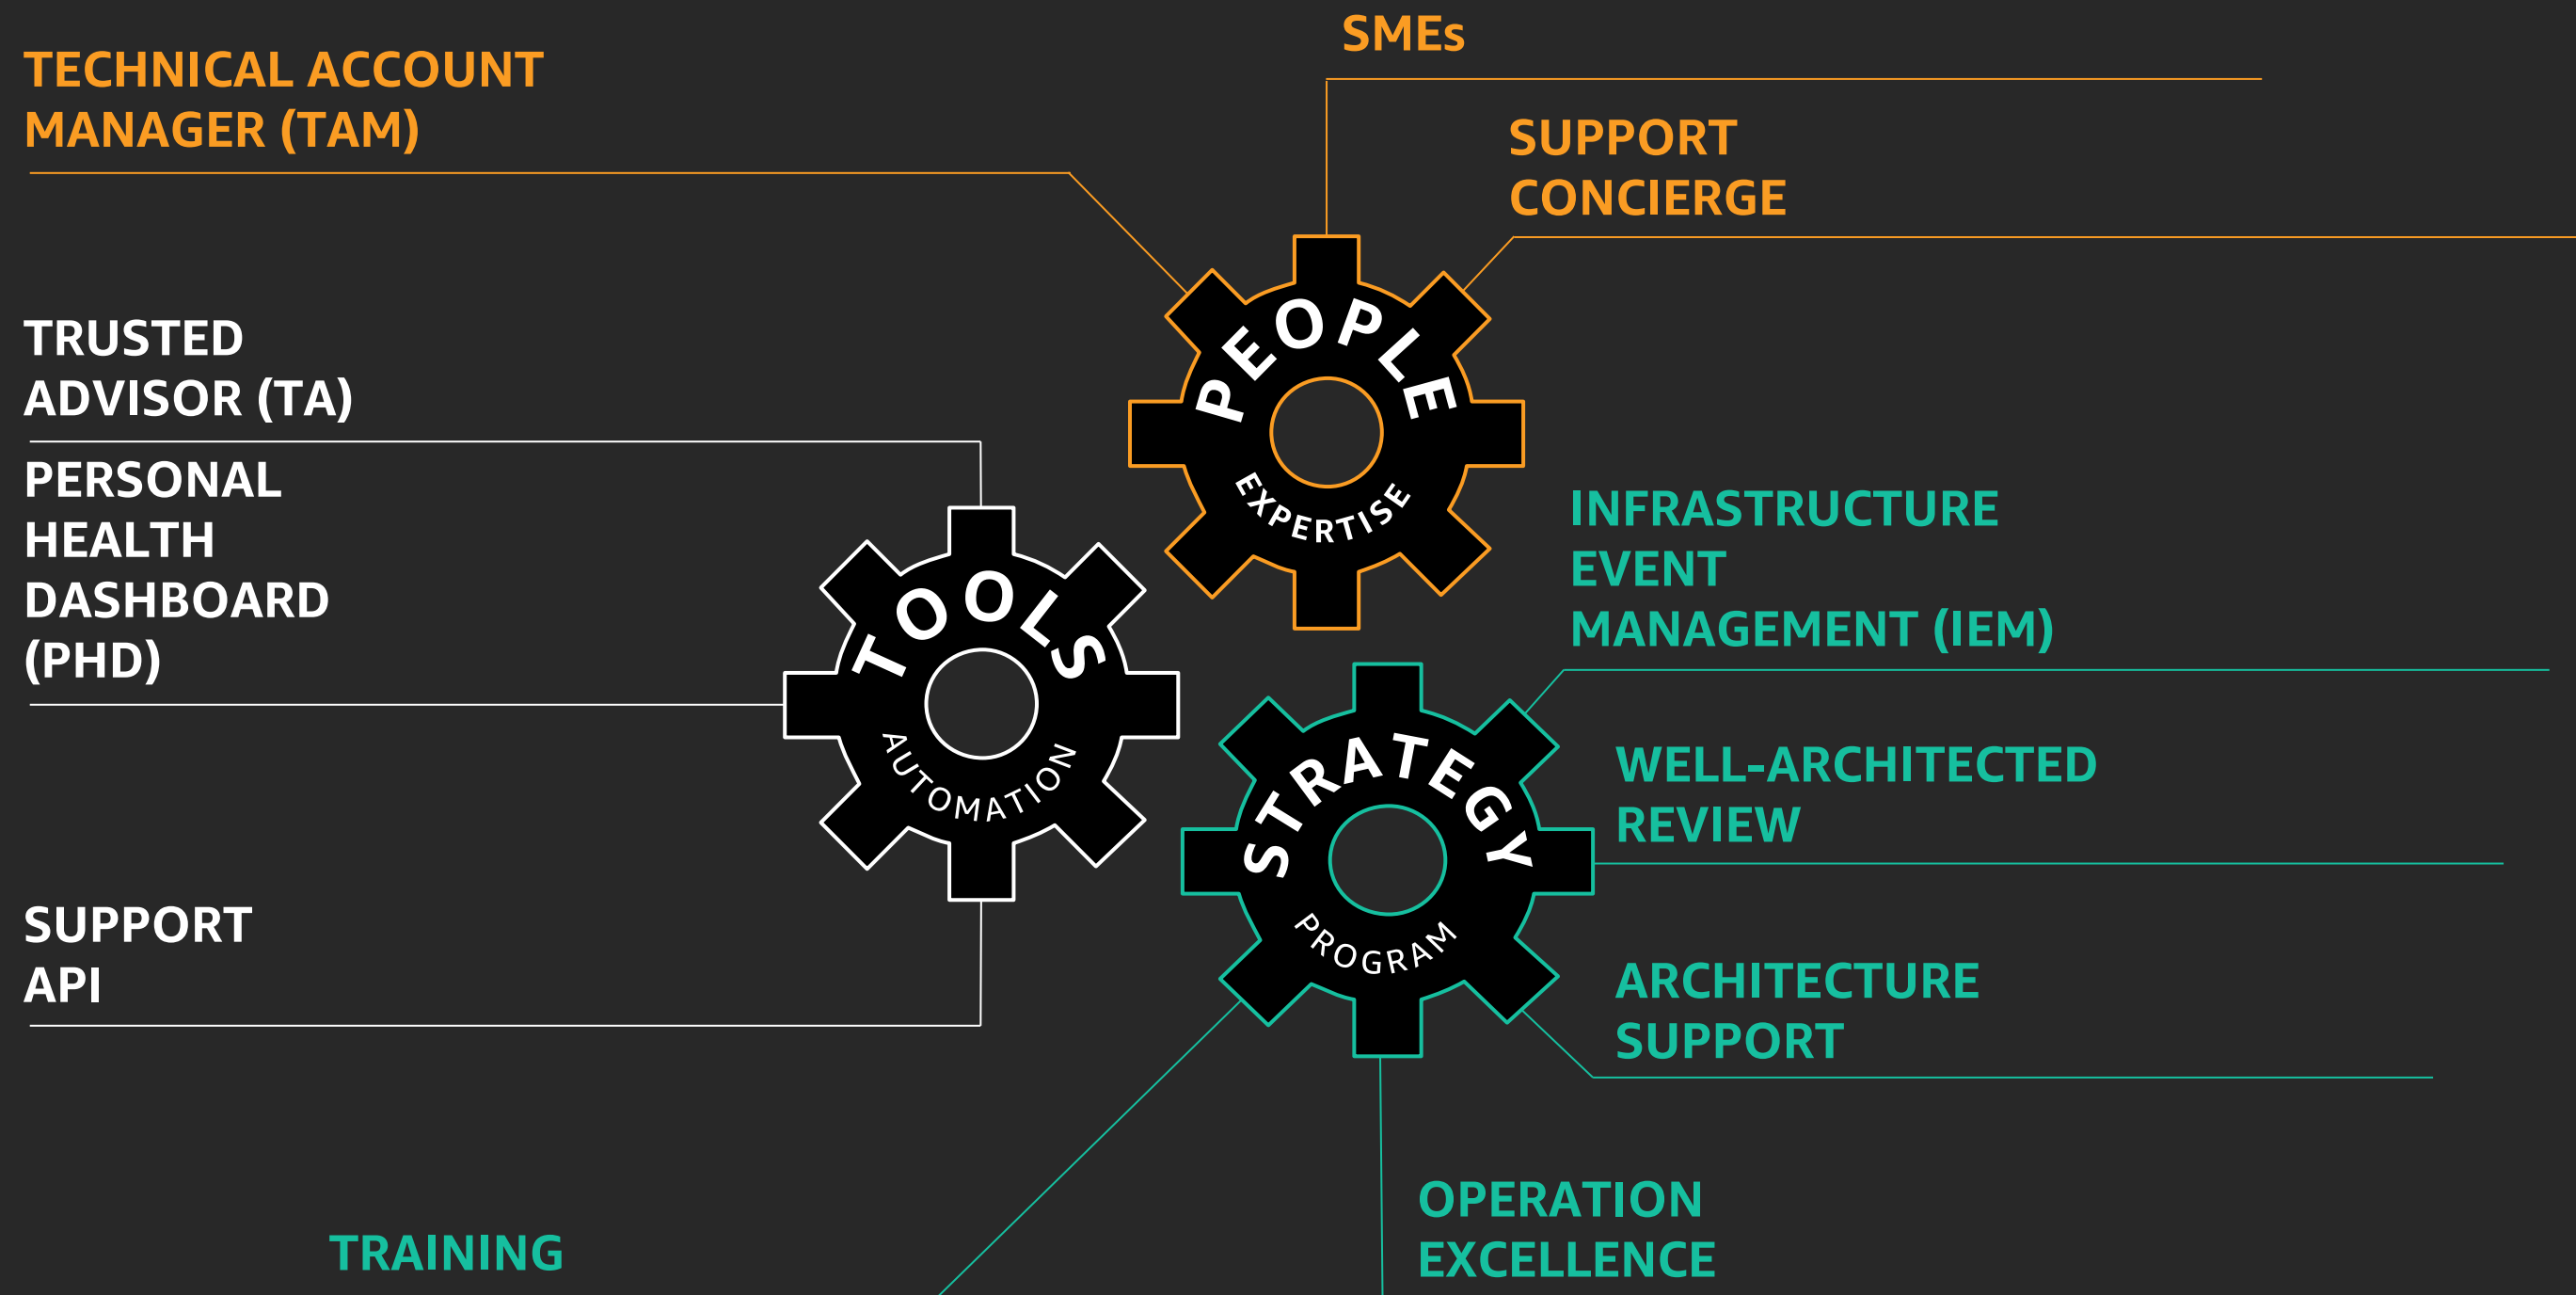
SMEs

TECHNICAL ACCOUNT MANAGER (TAM)

SUPPORT CONCIERGE

PEOPLE

EXPERTISE

TRUSTED ADVISOR (TA)

PERSONAL HEALTH DASHBOARD (PHD)

TOOLS

AUTOMATION

INFRASTRUCTURE EVENT MANAGEMENT (IEM)

STRATEGY

PROGRAM

WELL-ARCHITECTED REVIEW

SUPPORT API

ARCHITECTURE SUPPORT

OPERATION EXCELLENCE

TRAINING